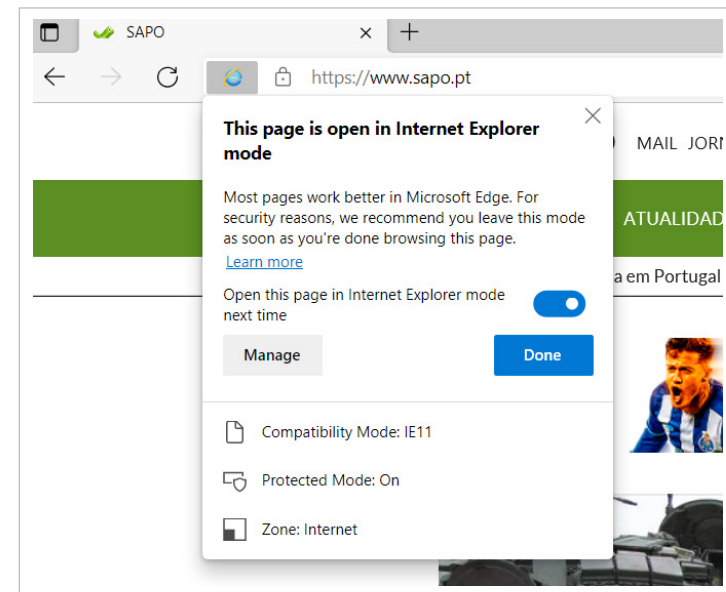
SAPO
https://www.sapo.pt

This page is open in Internet Explorer mode

Most pages work better in Microsoft Edge. For security reasons, we recommend you leave this mode as soon as you're done browsing this page.
Learn more

Open this page in Internet Explorer mode next time

Manage
Done

Compatibility Mode: IE11
Protected Mode: On
Zone: Internet

MAIL JORN
ATUALIDAD
a em Portugal